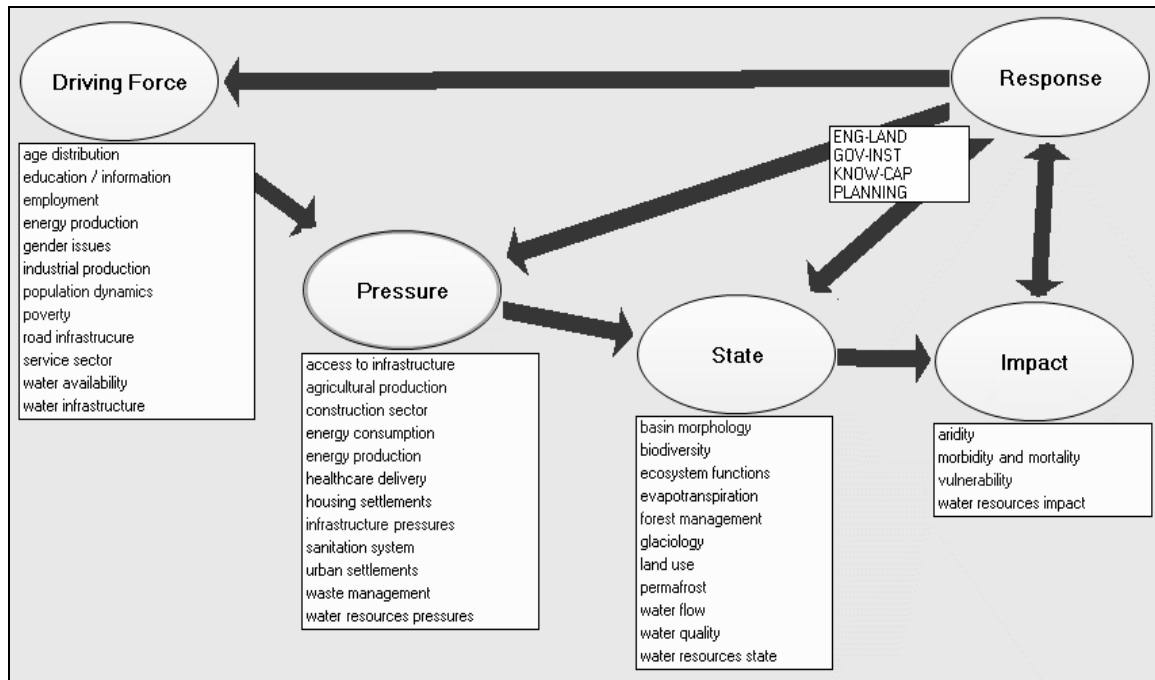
Driving Force

age distribution
education / information
employment
energy production
gender issues
industrial production
population dynamics
poverty
road infrastrucure
service sector
water availability
water infrastructure

Response

ENG-LAND
GOV-INST
KNOW-CAP
PLANNING

Pressure

access to infrastructure
agricultural production
construction sector
energy consumption
energy production
healthcare delivery
housing settlements
infrastructure pressures
sanitation system
urban settlements
waste management
water resources pressures

State

basin morphology
biodiversity
ecosystem functions
evapotranspiration
forest management
glaciology
land use
permafrost
water flow
water quality
water resources state

Impact

aridity
morbidity and mortality
vulnerability
water resources impact